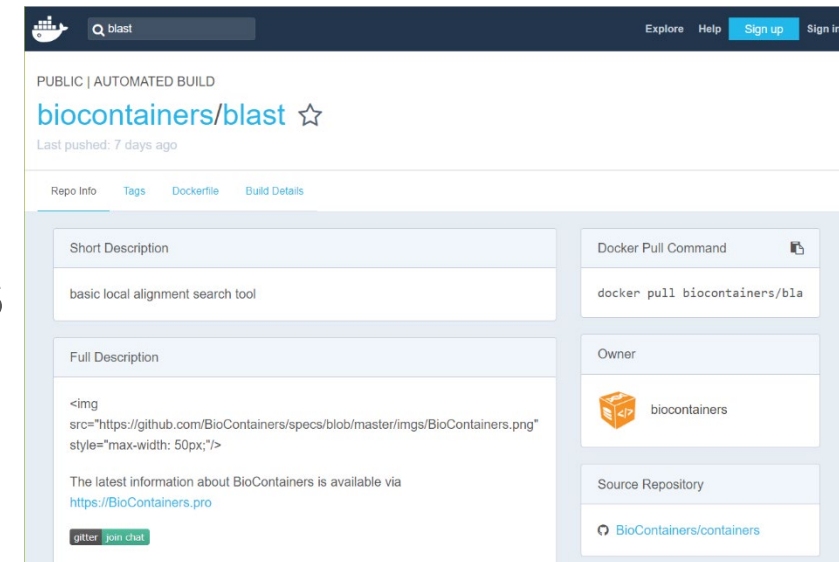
blast

Explore Help Sign up Sign ir

PUBLIC | AUTOMATED BUILD

biocontainers/blast ☆

Last pushed: 7 days ago

Repo Info Tags Dockerfile Build Details

Short Description

basic local alignment search tool

Full Description

<img src="https://github.com/BioContainers/specs/blob/master/imgs/BioContainers.png" style="max-width: 50px;"/>

The latest information about BioContainers is available via https://BioContainers.pro

gitter join chat

Docker Pull Command

docker pull biocontainers/bla

Owner

biocontainers

Source Repository

BioContainers/containers